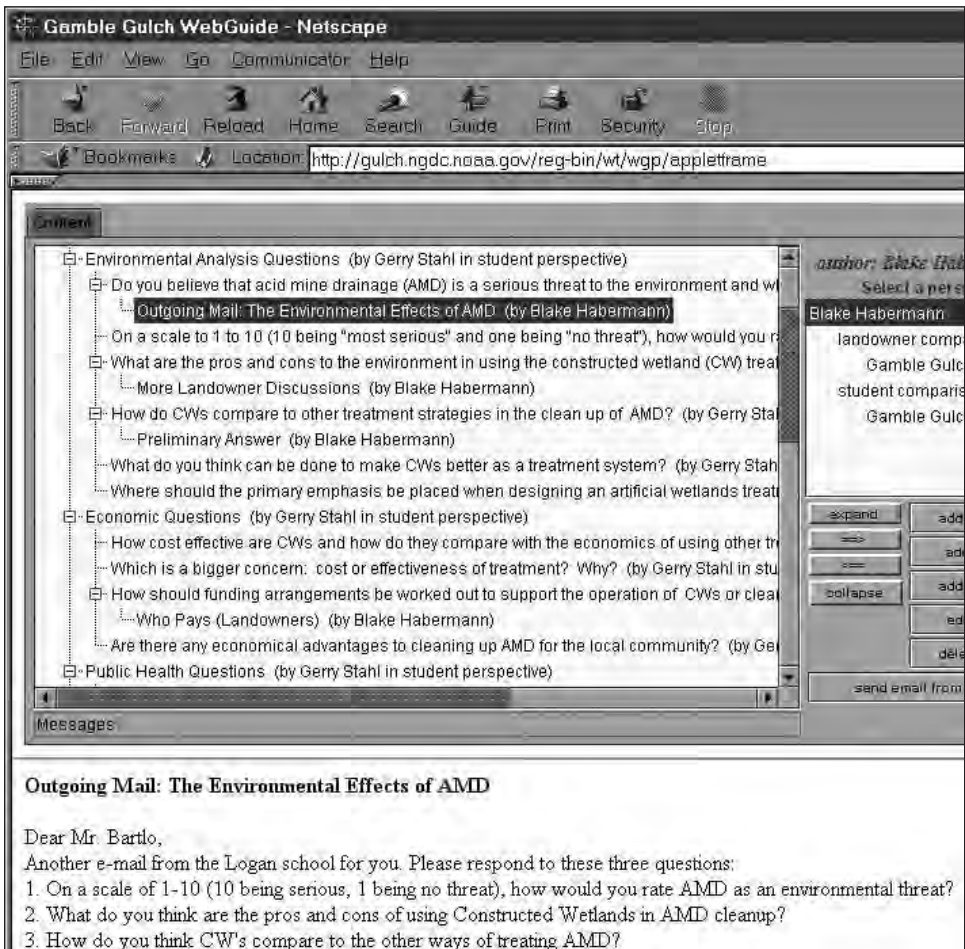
Gamble Gulch WebGuide - Netscape

File Edit View Go Communicator Help

Back Forward Reload Home Search Guide Print Security Stop

Bookmarks Location: http://gulch.ngdc.noaa.gov/reg-bin/wt/wgp/appletframe

Content

Environmental Analysis Questions (by Gerry Stahl in student perspective)
Do you believe that acid mine drainage (AMD) is a serious threat to the environment and w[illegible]
Outgoing Mail: The Environmental Effects of AMD (by Blake Habermann)
On a scale to 1 to 10 (10 being "most serious" and one being "no threat"), how would you r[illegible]
What are the pros and cons to the environment in using the constructed wetland (CW) treat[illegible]
More Landowner Discussions (by Blake Habermann)
How do CWs compare to other treatment strategies in the clean up of AMD? (by Gerry Stal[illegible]
Preliminary Answer (by Blake Habermann)
What do you think can be done to make CWs better as a treatment system? (by Gerry Stah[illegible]
Where should the primary emphasis be placed when designing an artificial wetlands treat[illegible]
Economic Questions (by Gerry Stahl in student perspective)
How cost effective are CWs and how do they compare with the economics of using other tr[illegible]
Which is a bigger concern: cost or effectiveness of treatment? Why? (by Gerry Stahl in stu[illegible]
How should funding arrangements be worked out to support the operation of CWs or clea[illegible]
Who Pays (Landowners) (by Blake Habermann)
Are there any economical advantages to cleaning up AMD for the local community? (by Ge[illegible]
Public Health Questions (by Gerry Stahl in student perspective)

Messages

author: Blake Hab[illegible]
Select a pers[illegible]
Blake Habermann
landowner comp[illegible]
Gamble Gulc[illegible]
student comparis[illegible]
Gamble Gulc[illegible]

expand
==>
<==
collapse
add
ad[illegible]
add
ed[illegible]
dele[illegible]
send email from

Outgoing Mail: The Environmental Effects of AMD

Dear Mr. Bartlo,
Another e-mail from the Logan school for you. Please respond to these three questions:
1. On a scale of 1-10 (10 being serious, 1 being no threat), how would you rate AMD as an environmental threat?
2. What do you think are the pros and cons of using Constructed Wetlands in AMD cleanup?
3. How do you think CW's compare to the other ways of treating AMD?